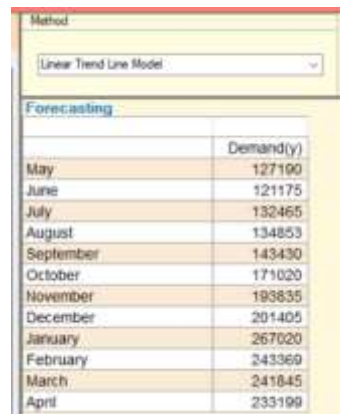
Method

Linear Trend Line Model

Forecasting

| | Demand(y) |
|---|---|
| May | 127190 |
| June | 121175 |
| July | 132465 |
| August | 134853 |
| September | 143430 |
| October | 171020 |
| November | 193835 |
| December | 201405 |
| January | 267020 |
| February | 243369 |
| March | 241845 |
| April | 233199 |